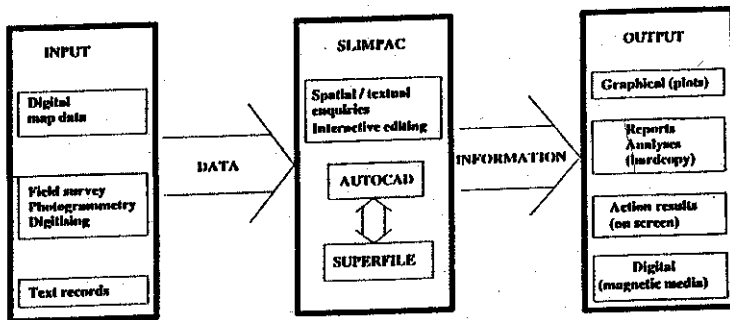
INPUT

Digital map data

Field survey Photogrammetry Digitising

Text records

DATA

SLIMPAC

Spatial / textual enquiries Interactive editing

AUTOCAD

SUPERFILE

INFORMATION

OUTPUT

Graphical (plots)

Reports Analyses (hardcopy)

Action results (on screen)

Digital (magnetic media)